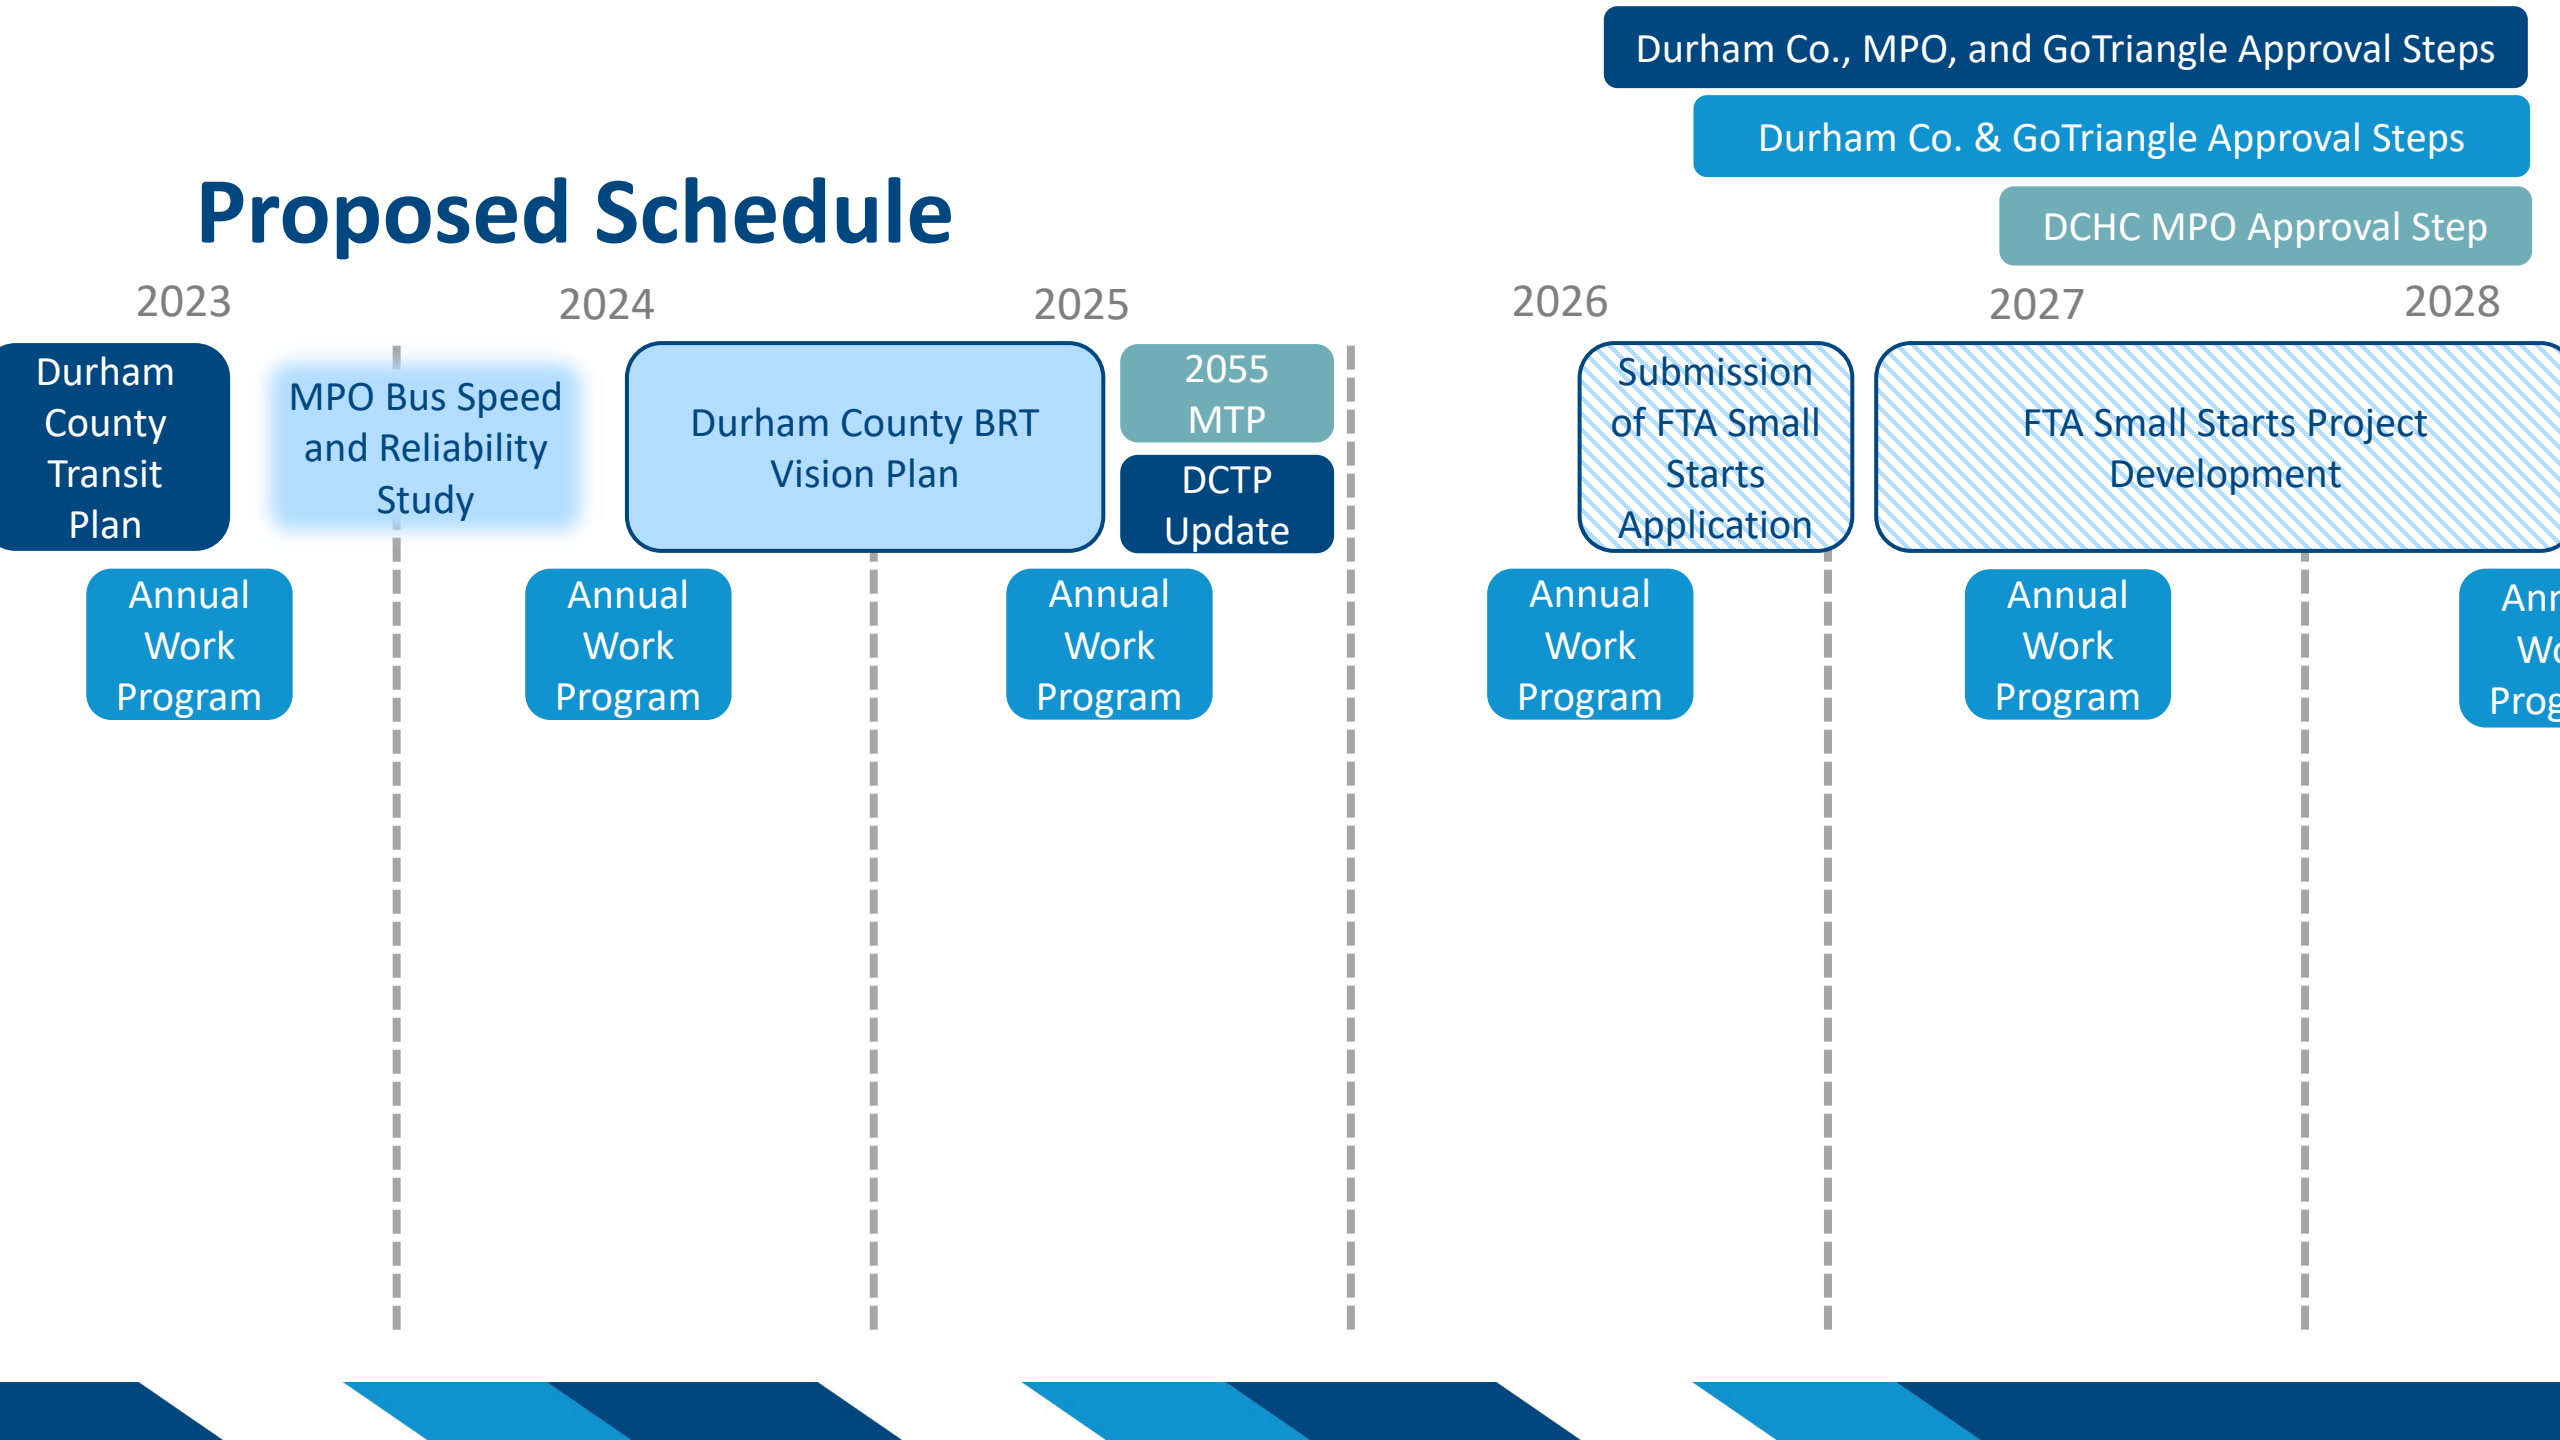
Durham Co., MPO, and GoTriangle Approval Steps

Durham Co. & GoTriangle Approval Steps

DCHC MPO Approval Step

Proposed Schedule

2023

2024

2025

2026

2027

2028

Durham County Transit Plan

MPO Bus Speed and Reliability Study

Durham County BRT Vision Plan

2055 MTP

DCTP Update

Submission of FTA Small Starts Application

FTA Small Starts Project Development

Annual Work Program

Annual Work Program

Annual Work Program

Annual Work Program

Annual Work Program

Ann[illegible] Wo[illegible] Prog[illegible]